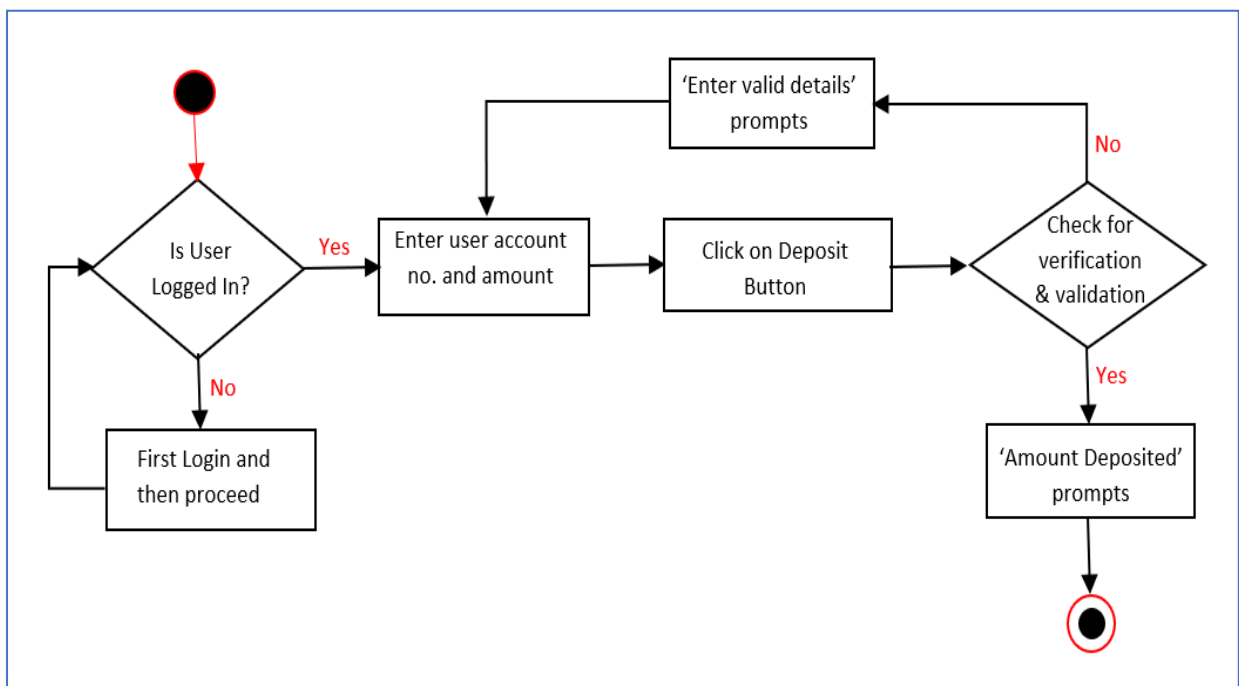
Is User Logged In?

Yes

No

First Login and then proceed

Enter user account no. and amount

'Enter valid details' prompts

Click on Deposit Button

Check for verification & validation

No

Yes

'Amount Deposited' prompts